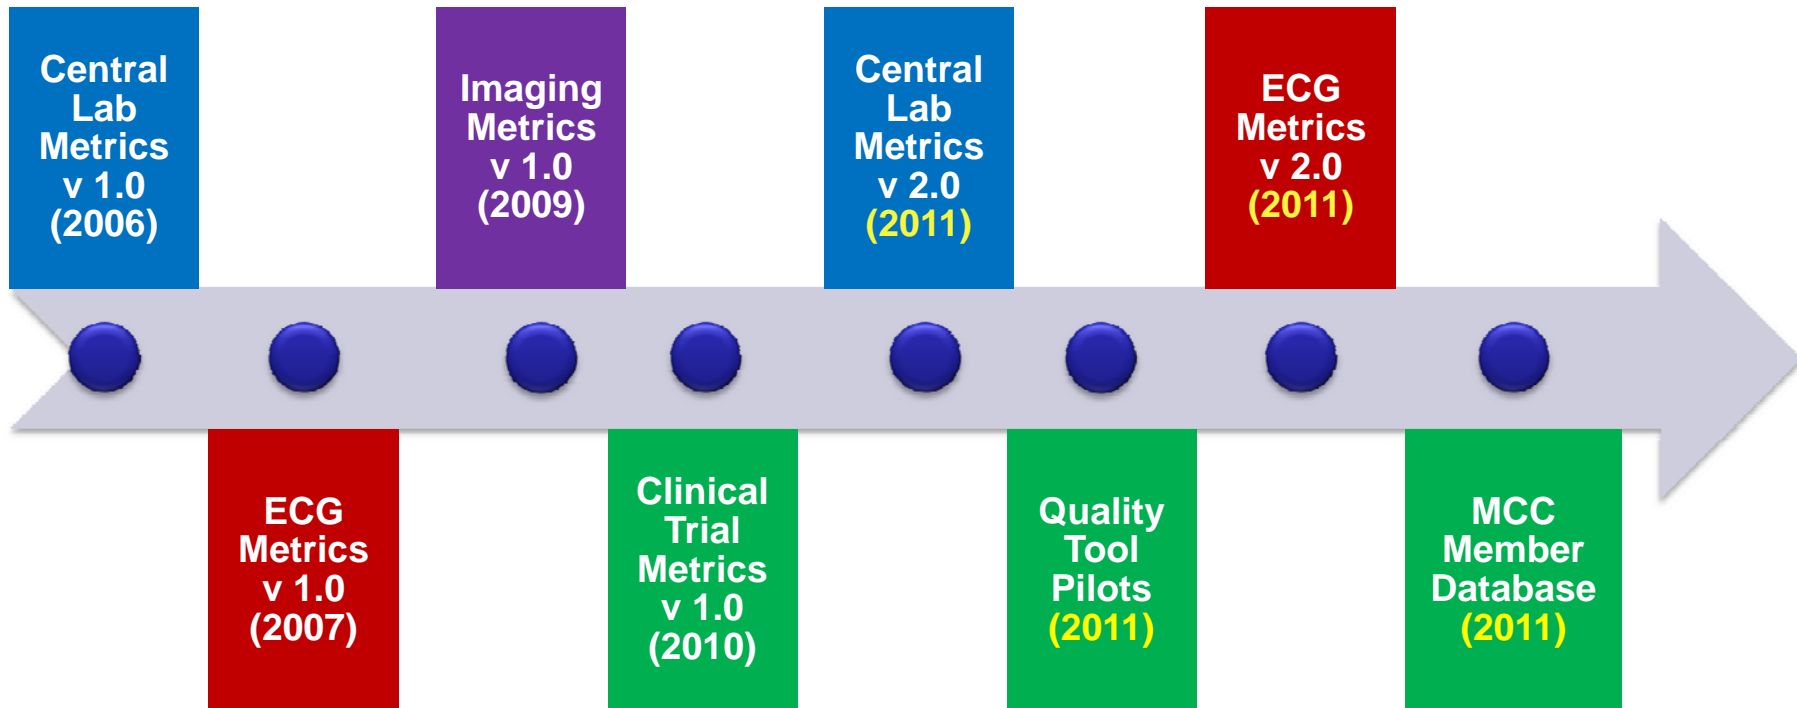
Central Lab Metrics v 1.0 (2006)

ECG Metrics v 1.0 (2007)

Imaging Metrics v 1.0 (2009)

Clinical Trial Metrics v 1.0 (2010)

Central Lab Metrics v 2.0 (2011)

Quality Tool Pilots (2011)

ECG Metrics v 2.0 (2011)

MCC Member Database (2011)